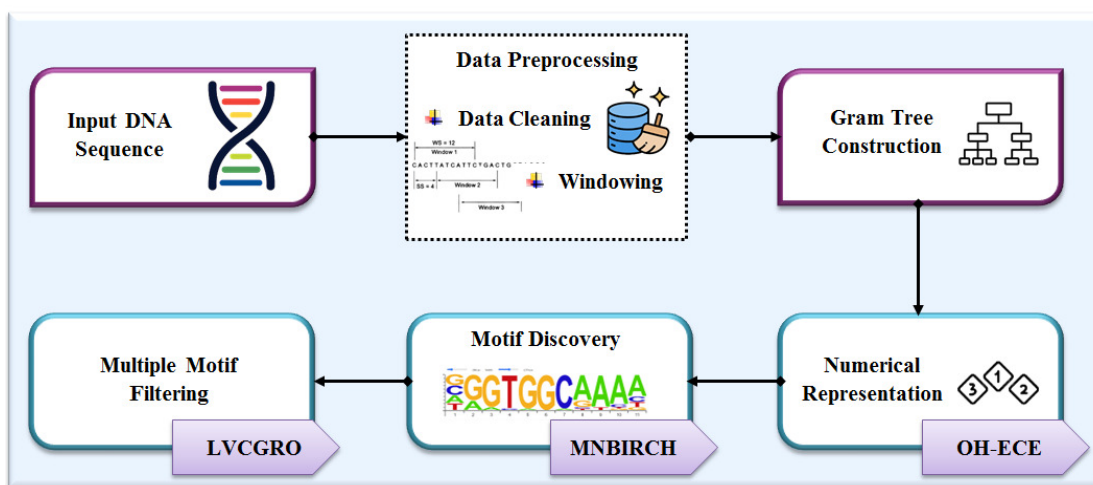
Input DNA Sequence

Data Preprocessing

Data Cleaning

WS = 12

Window 1

CACTTATCATTCTGACTG

SS = 4

Window 2

Window 3

Windowing

Gram Tree Construction

Numerical Representation

3 1 2

OH-ECE

Motif Discovery

GGTGGCAAAA

MNBIRCH

Multiple Motif Filtering

LVCGRO